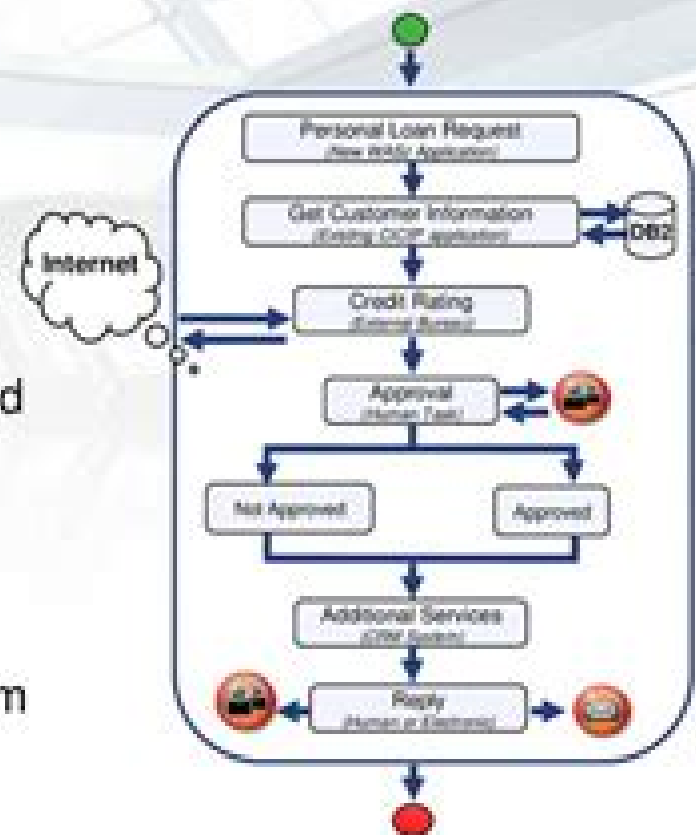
Personal Loan Request
(New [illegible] Application)
Get Customer Information
(Existing CICS application)
DB2
Internet
Credit Rating
(External Bureau)
d
Approval
(Human Task)
Not Approved
Approved
Additional Services
(CRM System)
m
Reply
(Human or Electronic)